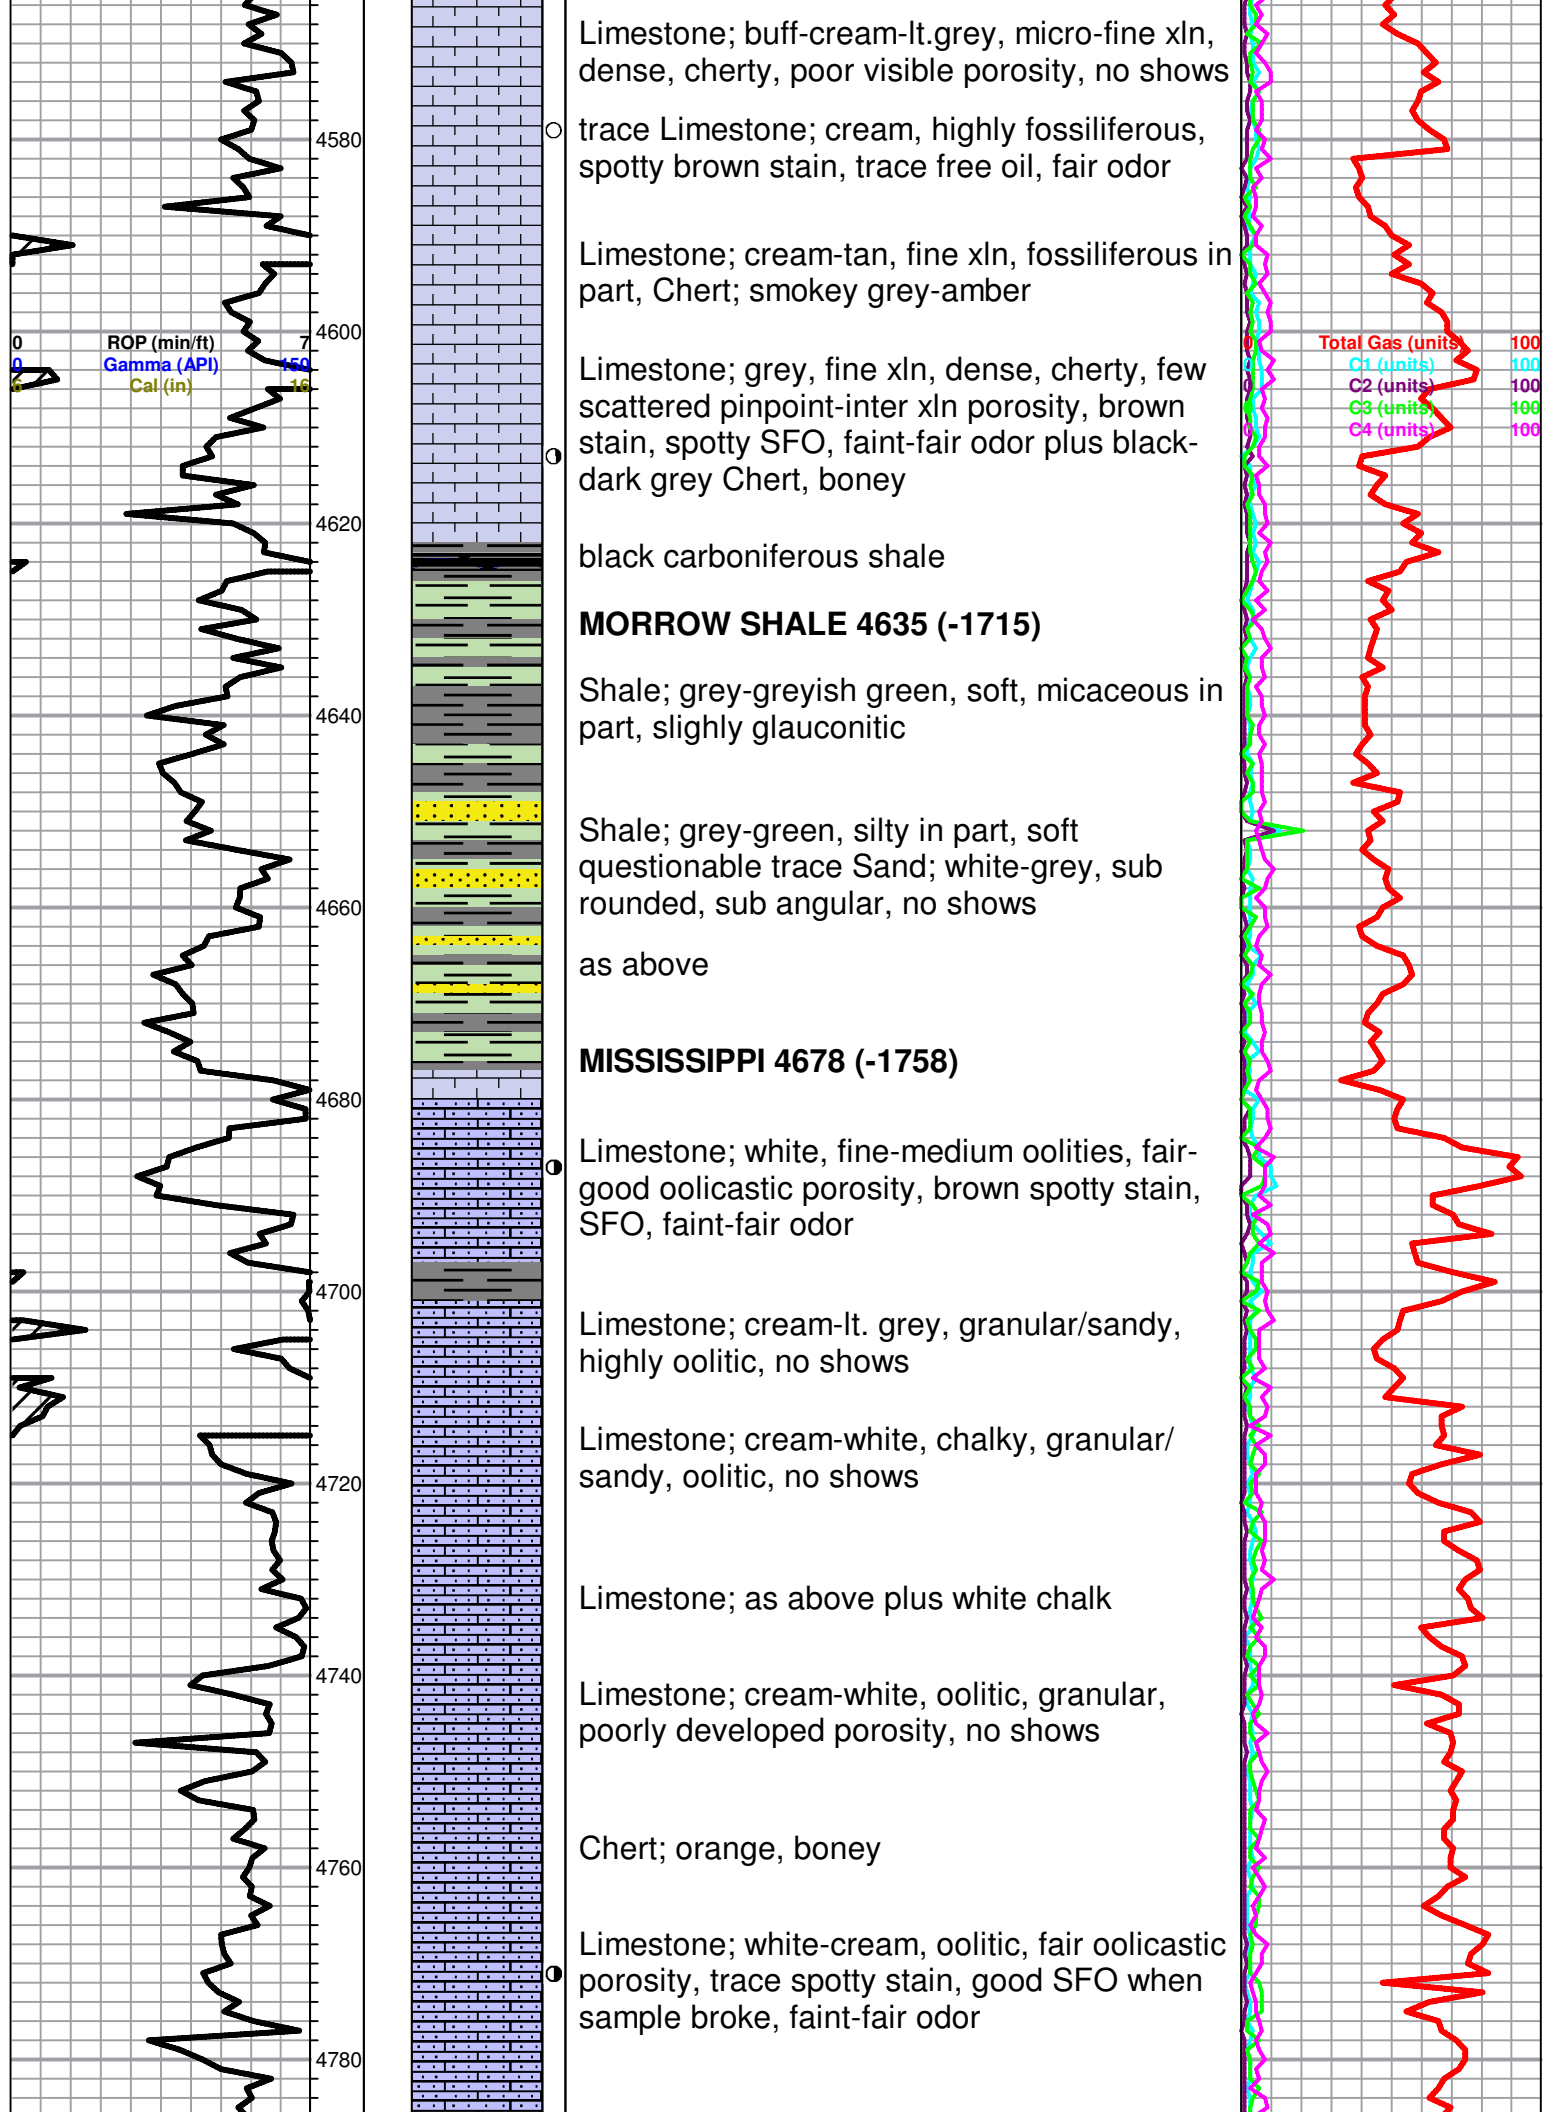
Limestone; buff-cream-lt.grey, micro-fine xln, dense, cherty, poor visible porosity, no shows

4580

trace Limestone; cream, highly fossiliferous, spotty brown stain, trace free oil, fair odor

Limestone; cream-tan, fine xln, fossiliferous in part, Chert; smokey grey-amber

4600

0 ROP (min/ft) 7
0 Gamma (API) 150
6 Cal (in) 16

0 Total Gas (units) 100
0 C1 (units) 100
0 C2 (units) 100
0 C3 (units) 100
0 C4 (units) 100

Limestone; grey, fine xln, dense, cherty, few scattered pinpoint-inter xln porosity, brown stain, spotty SFO, faint-fair odor plus black-dark grey Chert, boney

4620

black carboniferous shale

MORROW SHALE 4635 (-1715)

Shale; grey-greyish green, soft, micaceous in part, slighly glauconitic

4640

Shale; grey-green, silty in part, soft questionable trace Sand; white-grey, sub rounded, sub angular, no shows

4660

as above

MISSISSIPPI 4678 (-1758)

4680

Limestone; white, fine-medium oolities, fair-good oolicastic porosity, brown spotty stain, SFO, faint-fair odor

4700

Limestone; cream-lt. grey, granular/sandy, highly oolitic, no shows

Limestone; cream-white, chalky, granular/ sandy, oolitic, no shows

4720

Limestone; as above plus white chalk

4740

Limestone; cream-white, oolitic, granular, poorly developed porosity, no shows

Chert; orange, boney

4760

Limestone; white-cream, oolitic, fair oolicastic porosity, trace spotty stain, good SFO when sample broke, faint-fair odor

4780